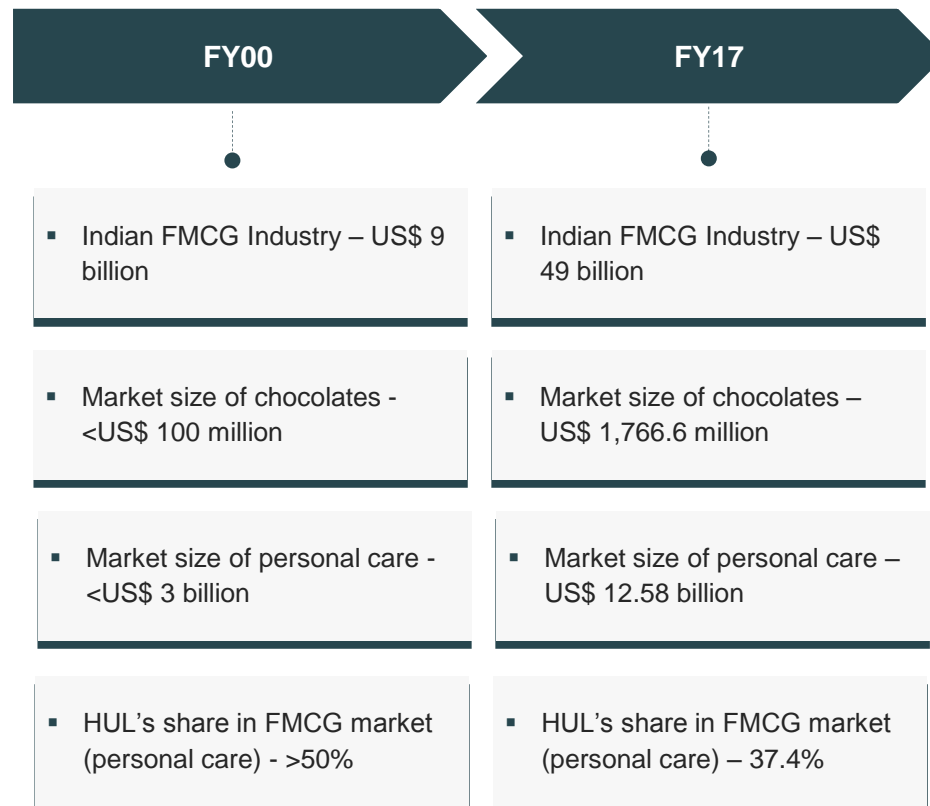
FY00

FY17

▪ Indian FMCG Industry – US$ 9 billion

▪ Indian FMCG Industry – US$ 49 billion

▪ Market size of chocolates - <US$ 100 million

▪ Market size of chocolates – US$ 1,766.6 million

▪ Market size of personal care - <US$ 3 billion

▪ Market size of personal care – US$ 12.58 billion

▪ HUL's share in FMCG market (personal care) - >50%

▪ HUL's share in FMCG market (personal care) – 37.4%